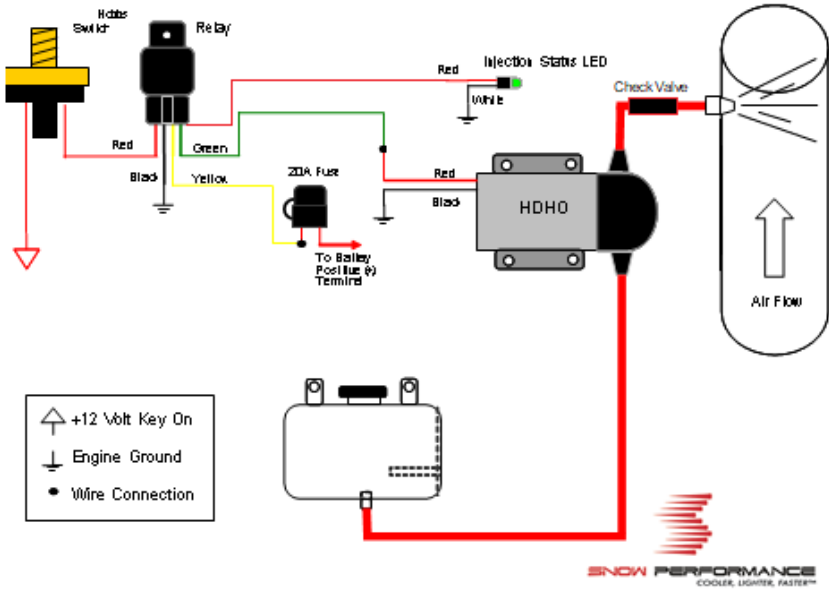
Hobbs Switch

Relay

Red

Injection Status LED

White

Check Valve

Red

Green

Black

Yellow

20A Fuse

Red

Black

HDHO

To Battery Positive (+) Terminal

Air Flow

+12 Volt Key On

Engine Ground

Wire Connection

SNOW PERFORMANCE
COOLER, LIGHTER, FASTER™